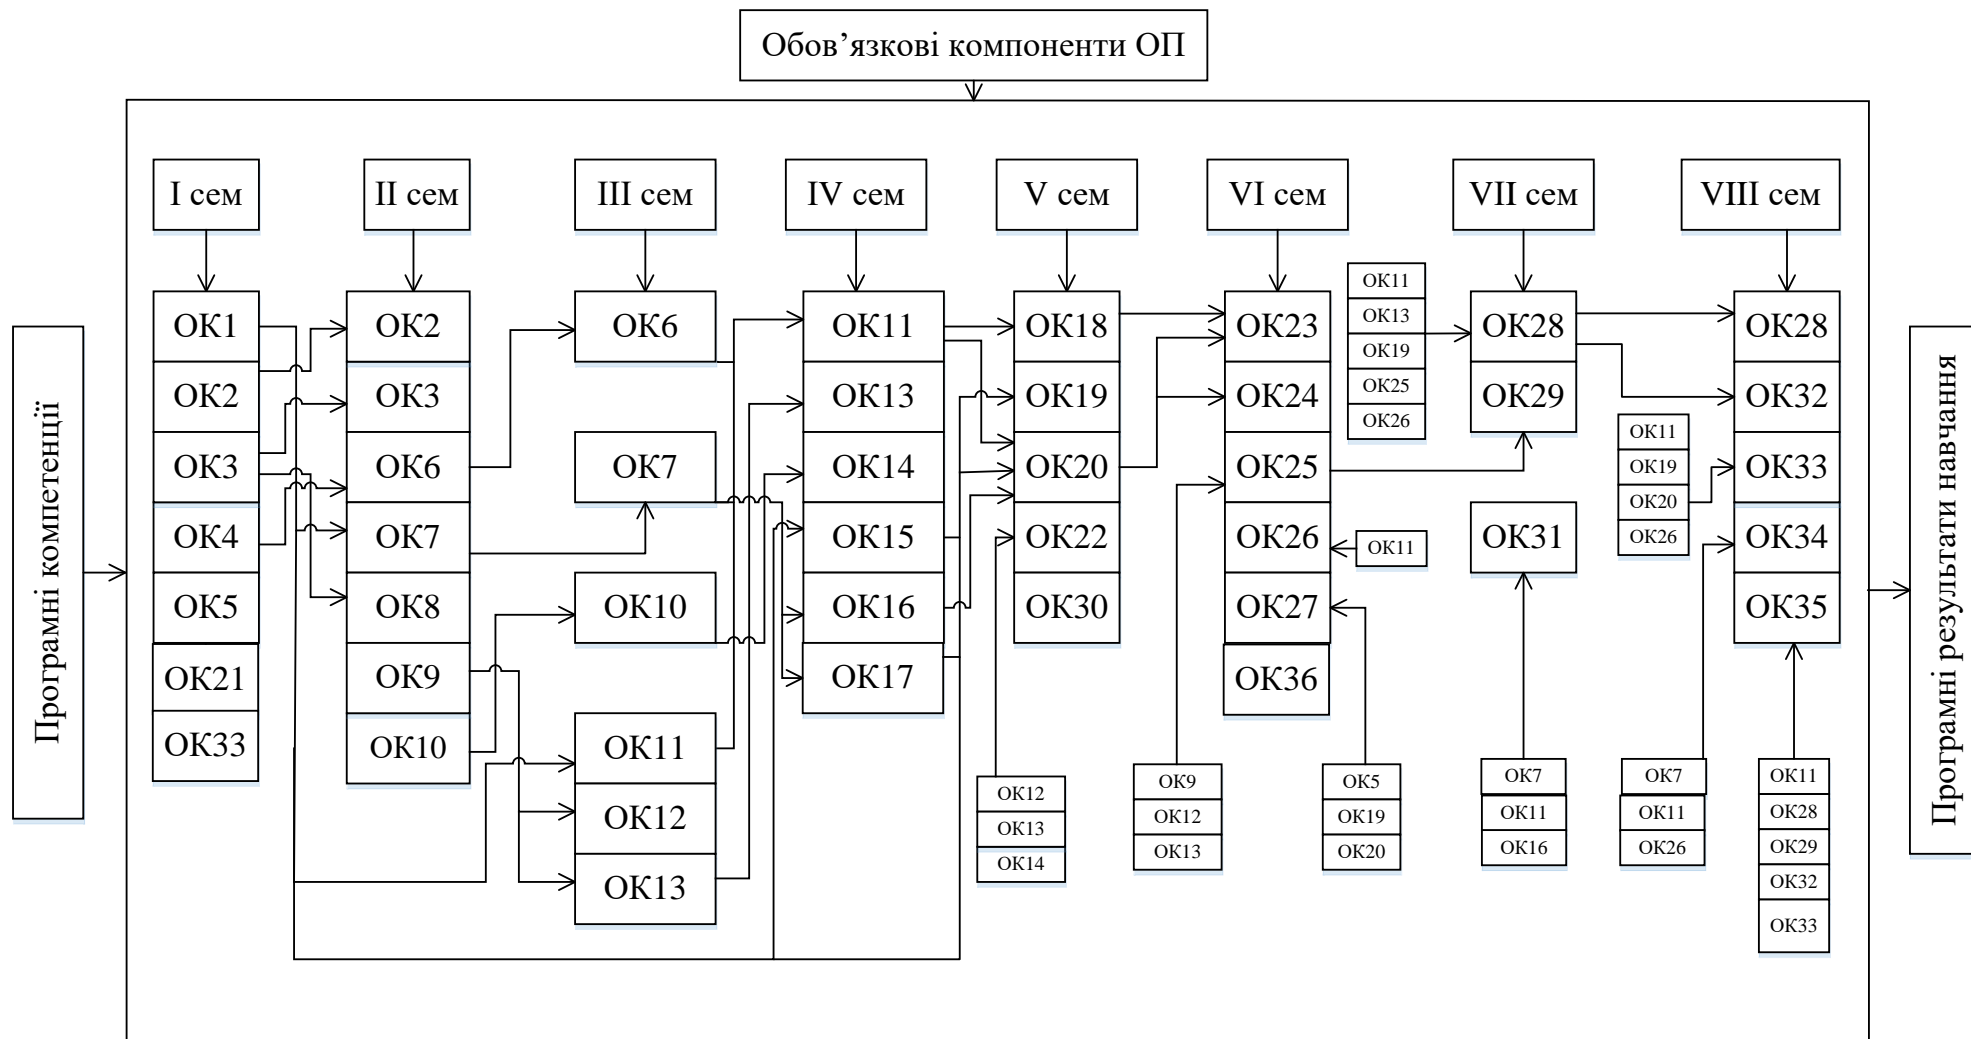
Обов’язкові компоненти ОП

Програмні компетенції

I сем
OK1
OK2
OK3
OK4
OK5
OK21
OK33

II сем
OK2
OK3
OK6
OK7
OK8
OK9
OK10

III сем
OK6
OK7
OK10
OK11
OK12
OK13

IV сем
OK11
OK13
OK14
OK15
OK16
OK17

V сем
OK18
OK19
OK20
OK22
OK30

OK12
OK13
OK14

VI сем
OK23
OK24
OK25
OK26
OK27
OK36

OK11

OK9
OK12
OK13

OK5
OK19
OK20

OK11
OK13
OK19
OK25
OK26

VII сем
OK28
OK29
OK31

OK7
OK11
OK16

OK11
OK19
OK20
OK26

OK7
OK11
OK26

VIII сем
OK28
OK32
OK33
OK34
OK35

OK11
OK28
OK29
OK32
OK33

Програмні результати навчання